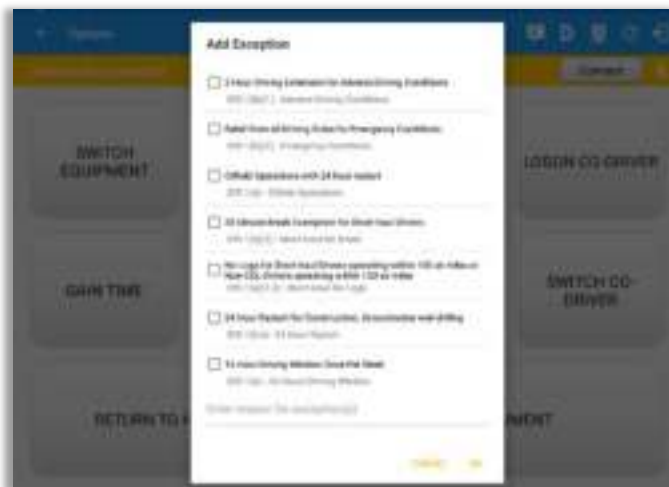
Add Exception

2 Hour Driving Extension for Adverse Driving Conditions
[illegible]

Relief from all Driving Rules for Emergency Conditions
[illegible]

Oilfield Operations with 24 hour restart
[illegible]

30 Minute Break Exemption for Short Haul Drivers
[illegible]

No Logs for Short Haul Drivers operating within 100 air miles or Non CDL Drivers operating within 150 air miles
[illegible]

24 Hour Restart for Construction, Groundwater well drilling
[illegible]

16 Hour Driving Window Once Per Week
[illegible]

Enter reason for exception(s)

CANCEL OK

SWITCH EQUIPMENT

LOGON CO-DRIVER

GAIN TIME

SWITCH CO-DRIVER

RETURN TO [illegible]

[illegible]MENT

Connect